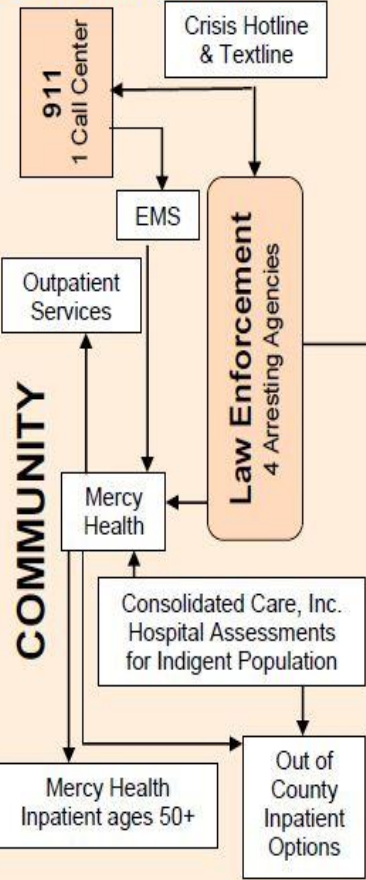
911
1 Call Center

Crisis Hotline & Textline

EMS

Law Enforcement
4 Arresting Agencies

Outpatient Services

COMMUNITY

Mercy Health

Consolidated Care, Inc. Hospital Assessments for Indigent Population

Mercy Health Inpatient ages 50+

Out of County Inpatient Options